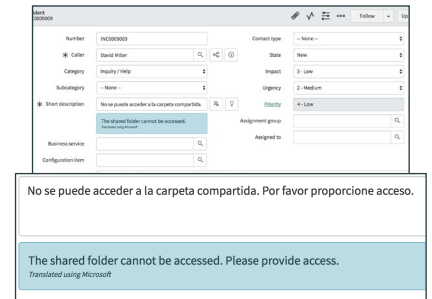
ident
0000009

Follow
Up

Number
INC0009003

Contact type
-- None --

Caller
David Miller

State
New

Category
Inquiry / Help

Impact
3 - Low

Subcategory
-- None --

Urgency
2 - Medium

Short description
No se puede acceder a la carpeta comparti

Priority
4 - Low

The shared folder cannot be accessed.
Translated using Microsoft

Assignment group

Assigned to

Business service

Configuration item

No se puede acceder a la carpeta compartida. Por favor proporcione acceso.

The shared folder cannot be accessed. Please provide access.
Translated using Microsoft